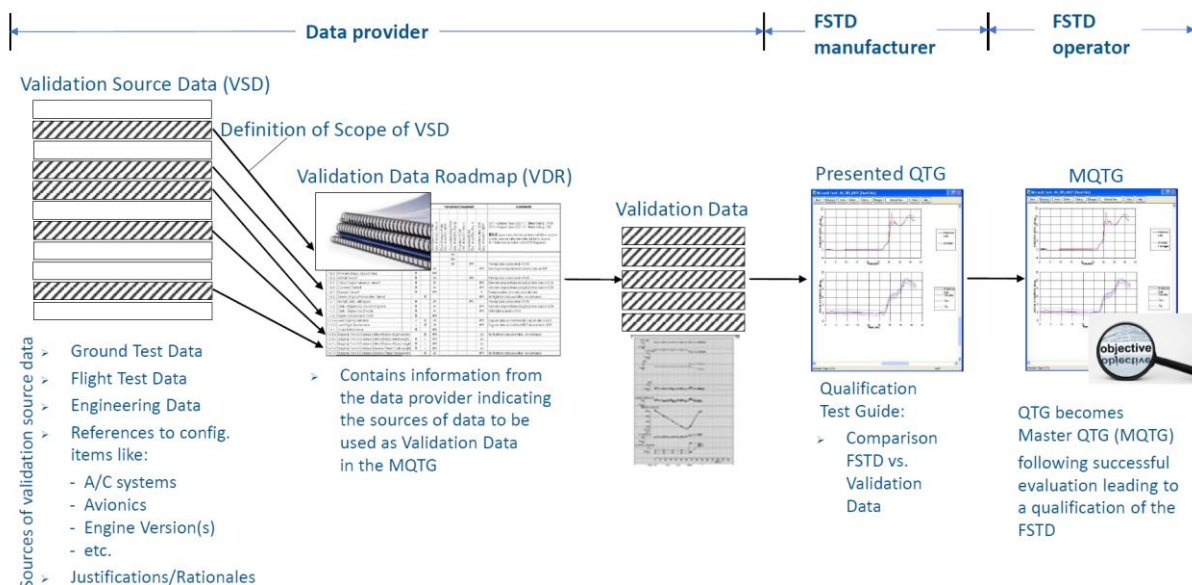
Data provider

FSTD manufacturer

FSTD operator

Validation Source Data (VSD)

Definition of Scope of VSD

Validation Data Roadmap (VDR)

Validation Data

Presented QTG

MQTG

Sources of validation source data

- Ground Test Data
- Flight Test Data
- Engineering Data
- References to config. items like:
  - A/C systems
  - Avionics
  - Engine Version(s)
  - etc.
- Justifications/Rationales

- Contains information from the data provider indicating the sources of data to be used as Validation Data in the MQTG

Qualification Test Guide:

- Comparison FSTD vs. Validation Data

QTG becomes Master QTG (MQTG) following successful evaluation leading to a qualification of the FSTD

objective